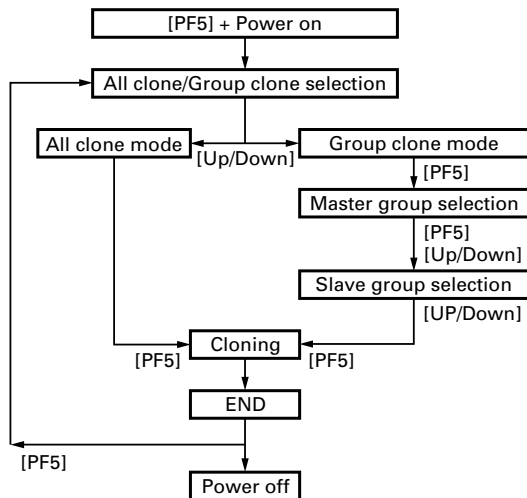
[PF5] + Power on

All clone/Group clone selection

All clone mode

[Up/Down]

Group clone mode

[PF5]

Master group selection

[PF5]
[Up/Down]

Slave group selection

[UP/Down]

[PF5]

Cloning

[PF5]

END

[PF5]

Power off